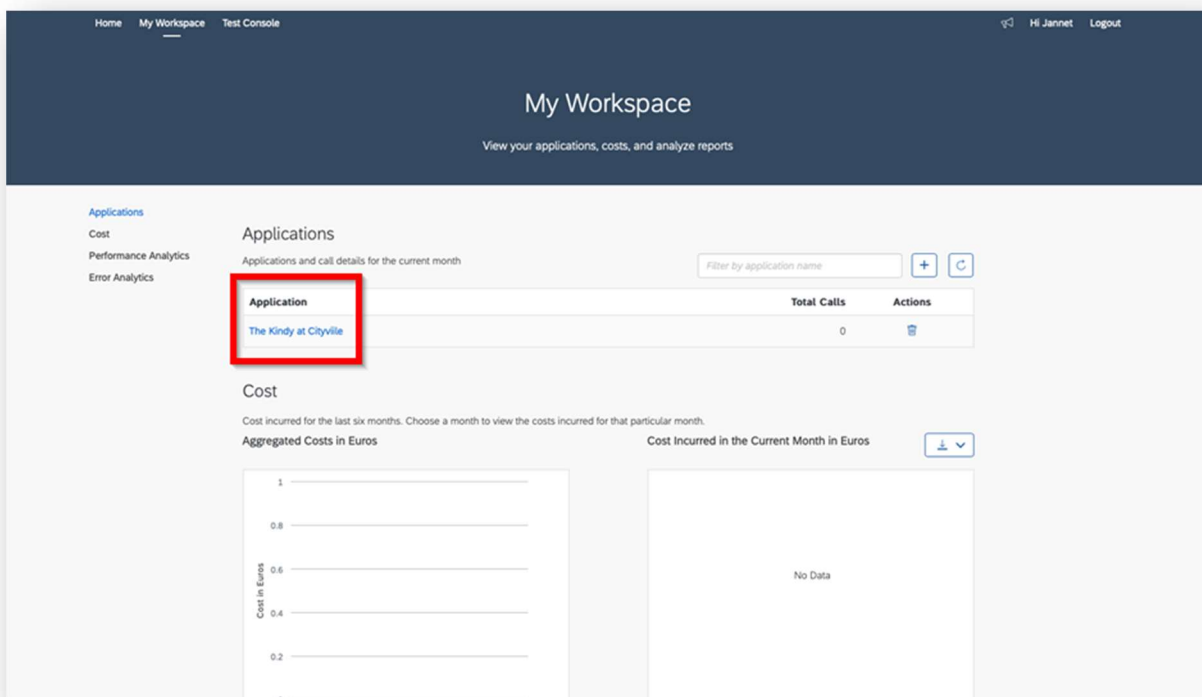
Home My Workspace Test Console

Hi Jannet Logout

My Workspace

View your applications, costs, and analyze reports

Applications
Cost
Performance Analytics
Error Analytics

Applications

Applications and call details for the current month

Filter by application name

| Application | Total Calls | Actions |
|---|---|---|
| The Kindy at Cityvile | 0 | |

Cost

Cost incurred for the last six months. Choose a month to view the costs incurred for that particular month.

Aggregated Costs in Euros

Cost Incurred in the Current Month in Euros

1
0.8
0.6
0.4
0.2

Cost in Euros

No Data